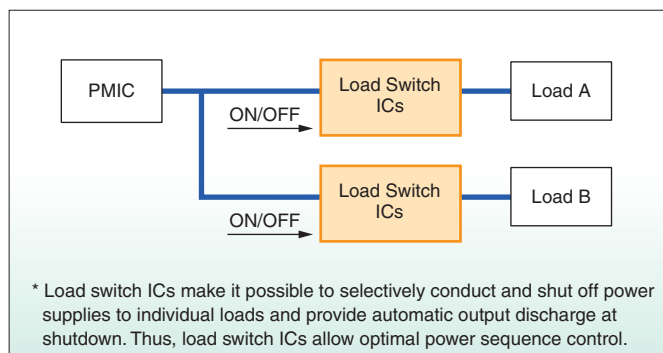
PMIC

Load Switch ICs

Load A

ON/OFF

Load Switch ICs

Load B

ON/OFF

* Load switch ICs make it possible to selectively conduct and shut off power supplies to individual loads and provide automatic output discharge at shutdown. Thus, load switch ICs allow optimal power sequence control.